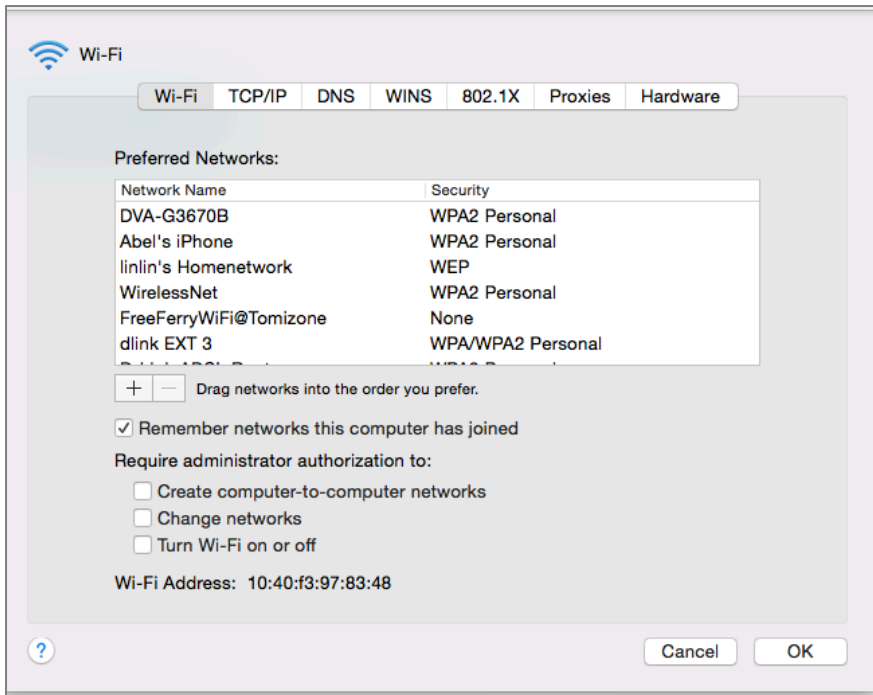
Wi-Fi

Wi-Fi | TCP/IP | DNS | WINS | 802.1X | Proxies | Hardware

Preferred Networks:

| Network Name | Security |
|---|---|
| DVA-G3670B | WPA2 Personal |
| Abel's iPhone | WPA2 Personal |
| linlin's Homenetwork | WEP |
| WirelessNet | WPA2 Personal |
| FreeFerryWiFi@Tomizone | None |
| dlink EXT 3 | WPA/WPA2 Personal |
| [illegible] | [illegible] |

+ — Drag networks into the order you prefer.

✓ Remember networks this computer has joined

Require administrator authorization to:

Create computer-to-computer networks

Change networks

Turn Wi-Fi on or off

Wi-Fi Address: 10:40:f3:97:83:48

?

Cancel

OK